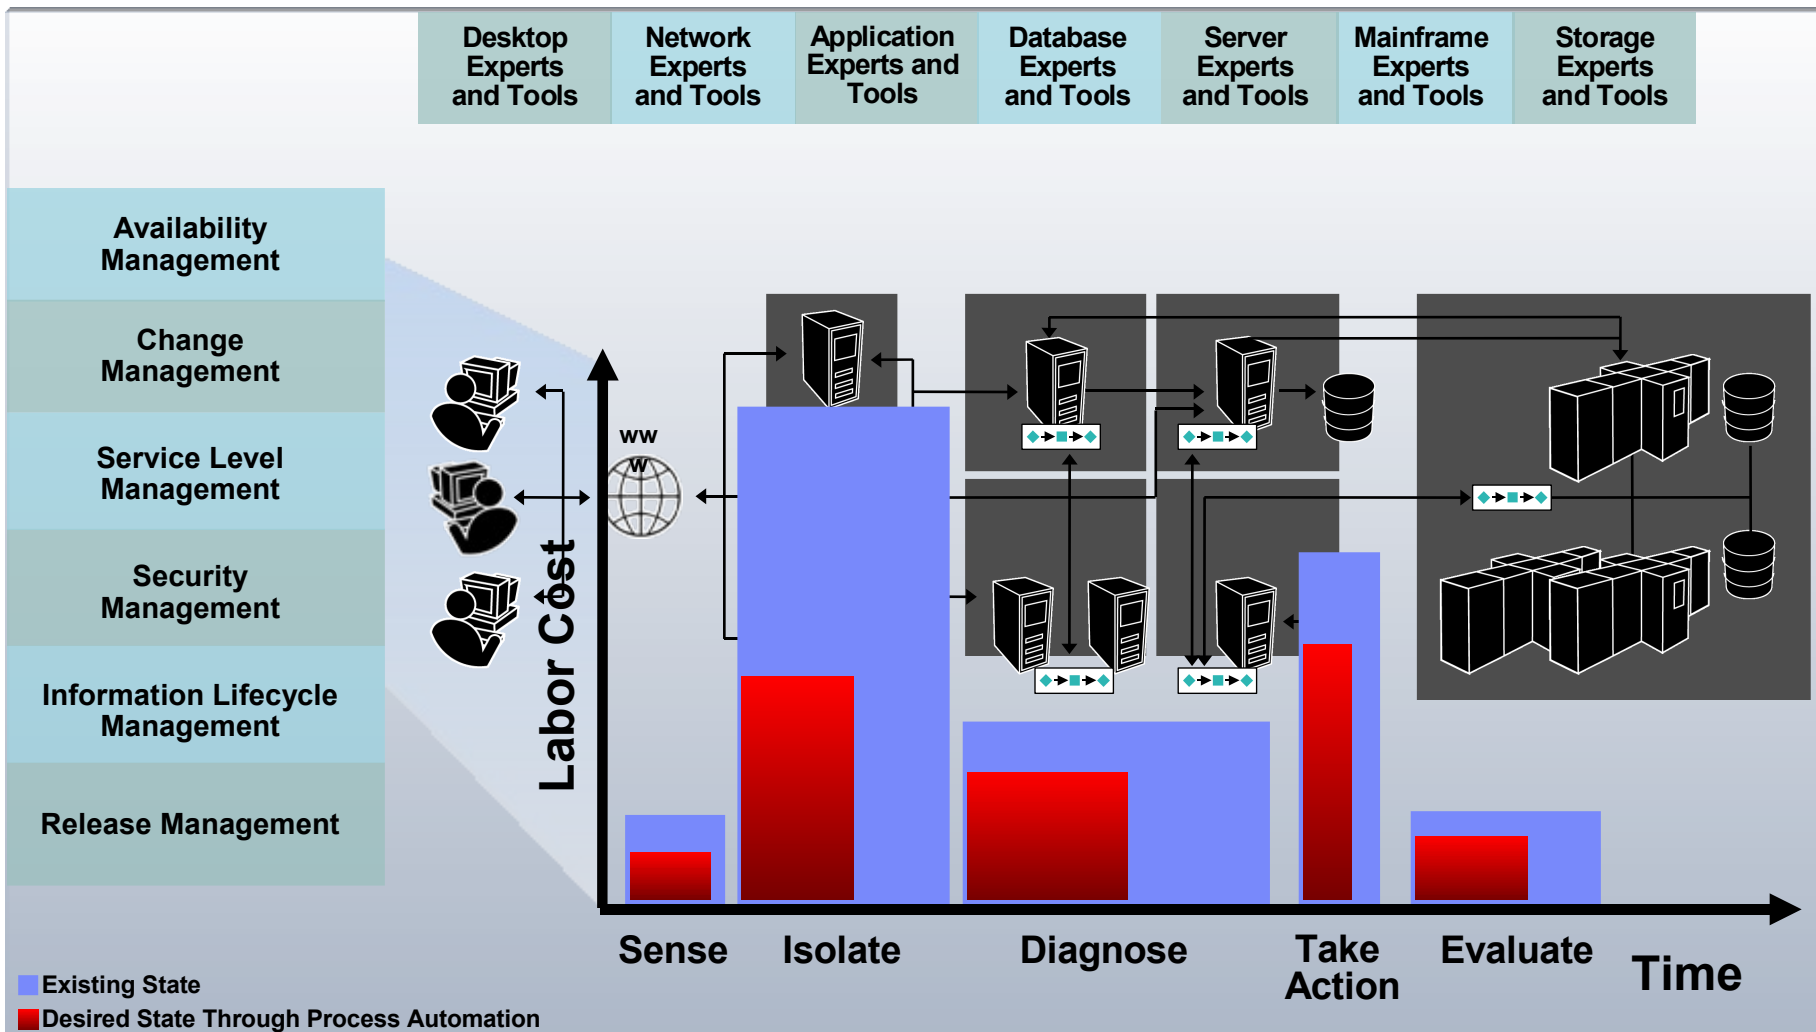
Desktop Experts and Tools

Network Experts and Tools

Application Experts and Tools

Database Experts and Tools

Server Experts and Tools

Mainframe Experts and Tools

Storage Experts and Tools

Availability Management

Change Management

Service Level Management

Security Management

Information Lifecycle Management

Release Management

WWW

Labor Cost

Sense

Isolate

Diagnose

Take Action

Evaluate

Time

Existing State

Desired State Through Process Automation